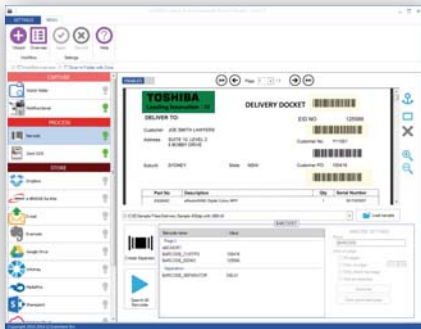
SETTINGS

TOSHIBA
Leading Innovation

DELIVERY DOCKET

DELIVER TO:

Customer JOE SMITH LAWYERS

Address SUITE 12, LEVEL 2
5 BOBBY DRIVE

Suburb SYDNEY

State NSW

Customer No.

Customer PO

Part No

Description

Qty

Serial Number

CAPTURE

PROCESS

STORE

Dropbox

Email

Evernote

Google Drive

Sharepoint

BARCODE

Barcode name

Value

Page 1

BARCODE_SEPARATOR

DELIV

Load sample

Search All Barcodes